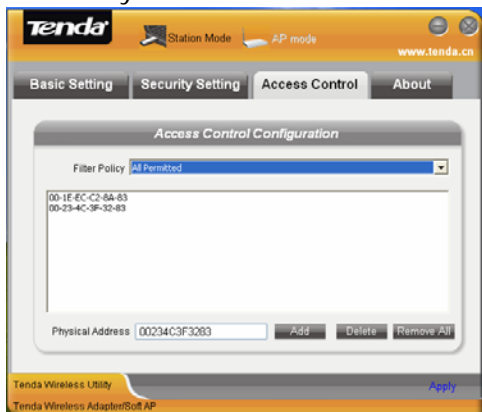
Tenda
Station Mode
AP mode
www.tenda.cn
Basic Setting
Security Setting
Access Control
About
Access Control Configuration
Filter Policy All Permitted
00-1E-EC-C2-8A-83
00-23-4C-3F-32-83
Physical Address 00234C3F3283
Add
Delete
Remove All
Tenda Wireless Utility
Apply
Tenda Wireless Adapter/Soft AP